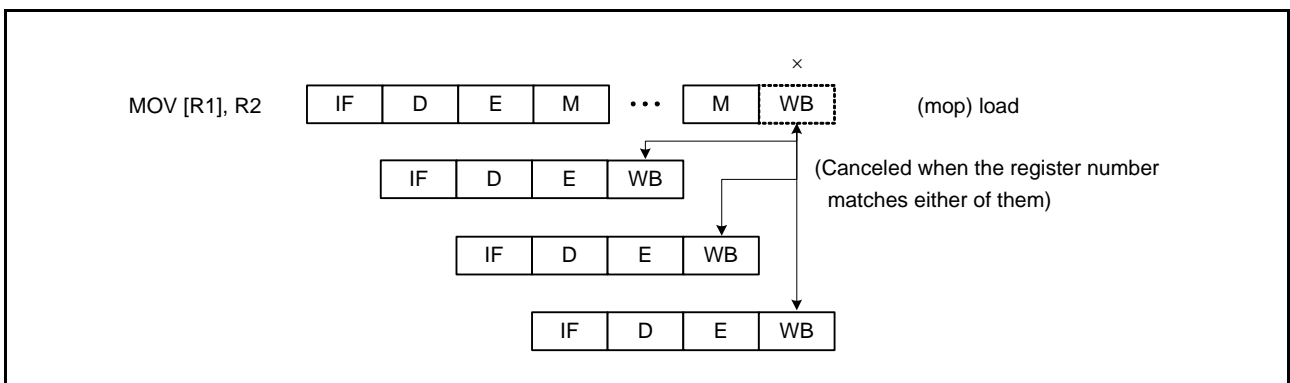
×

MOV [R1], R2

| IF | D | E | M | ••• | M | WB |
|---|---|---|---|---|---|---|

(mop) load

| IF | D | E | WB |
|---|---|---|---|

(Canceled when the register number matches either of them)

| IF | D | E | WB |
|---|---|---|---|

| IF | D | E | WB |
|---|---|---|---|